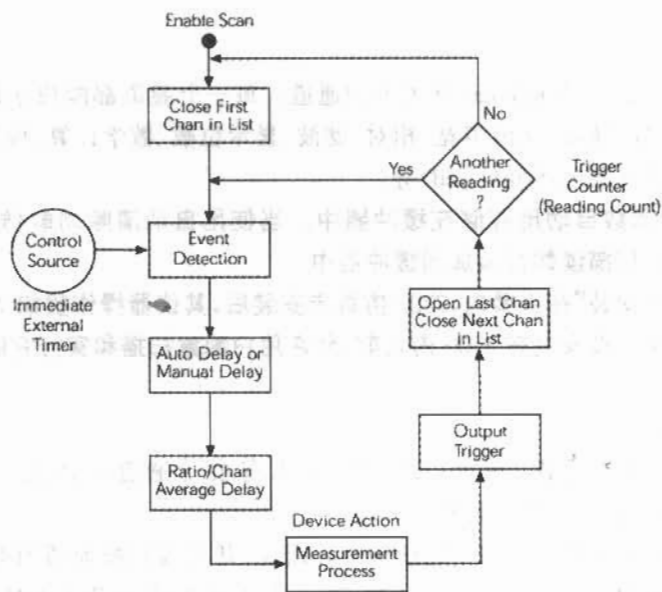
Enable Scan

Close First Chan in List

No

Another Reading ?

Yes

Trigger Counter (Reading Count)

Control Source

Event Detection

Immediate External Timer

Open Last Chan Close Next Chan in List

Auto Delay or Manual Delay

Output Trigger

Ratio/Chan Average Delay

Device Action

Measurement Process